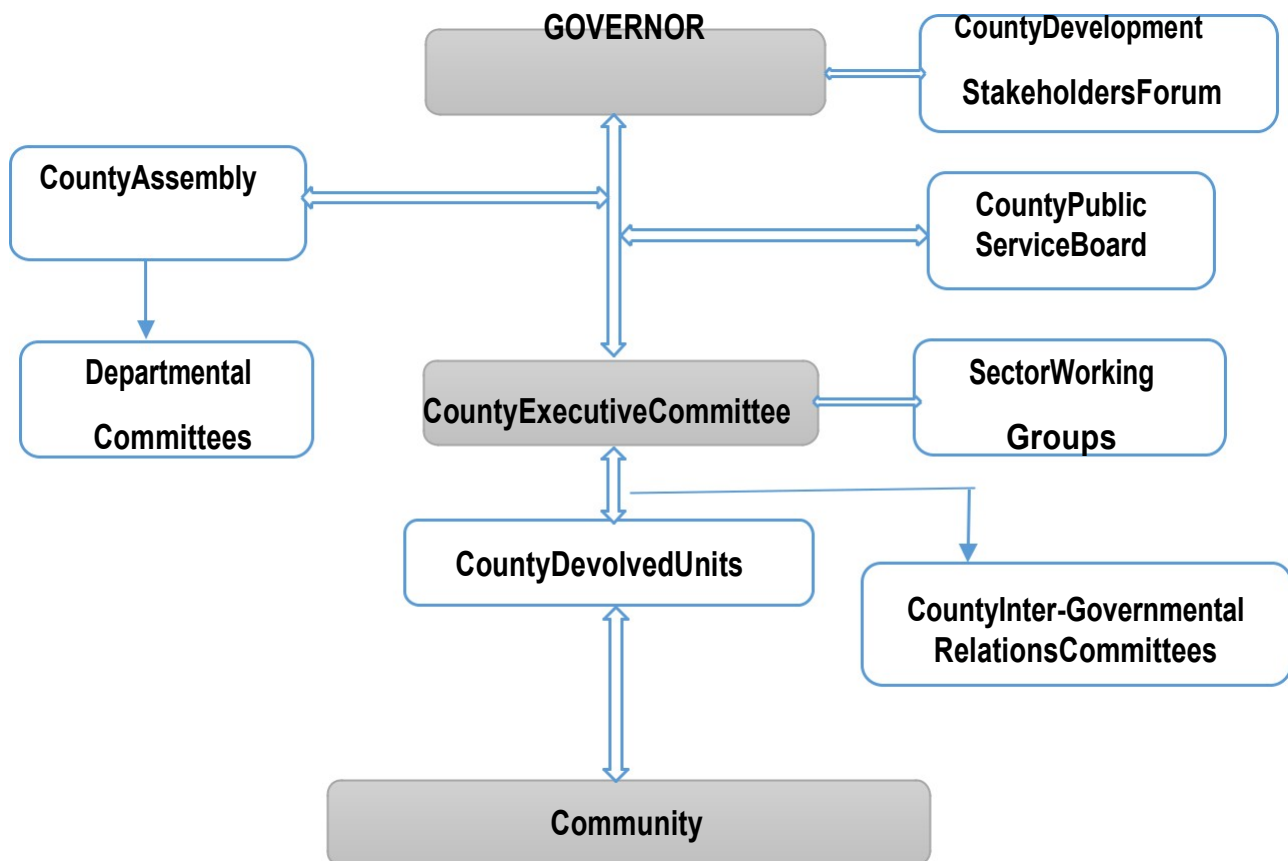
GOVERNOR

CountyDevelopment StakeholdersForum

CountyAssembly

CountyPublic ServiceBoard

Departmental Committees

CountyExecutiveCommittee

SectorWorking Groups

CountyDevolvedUnits

CountyInter-Governmental RelationsCommittees

Community